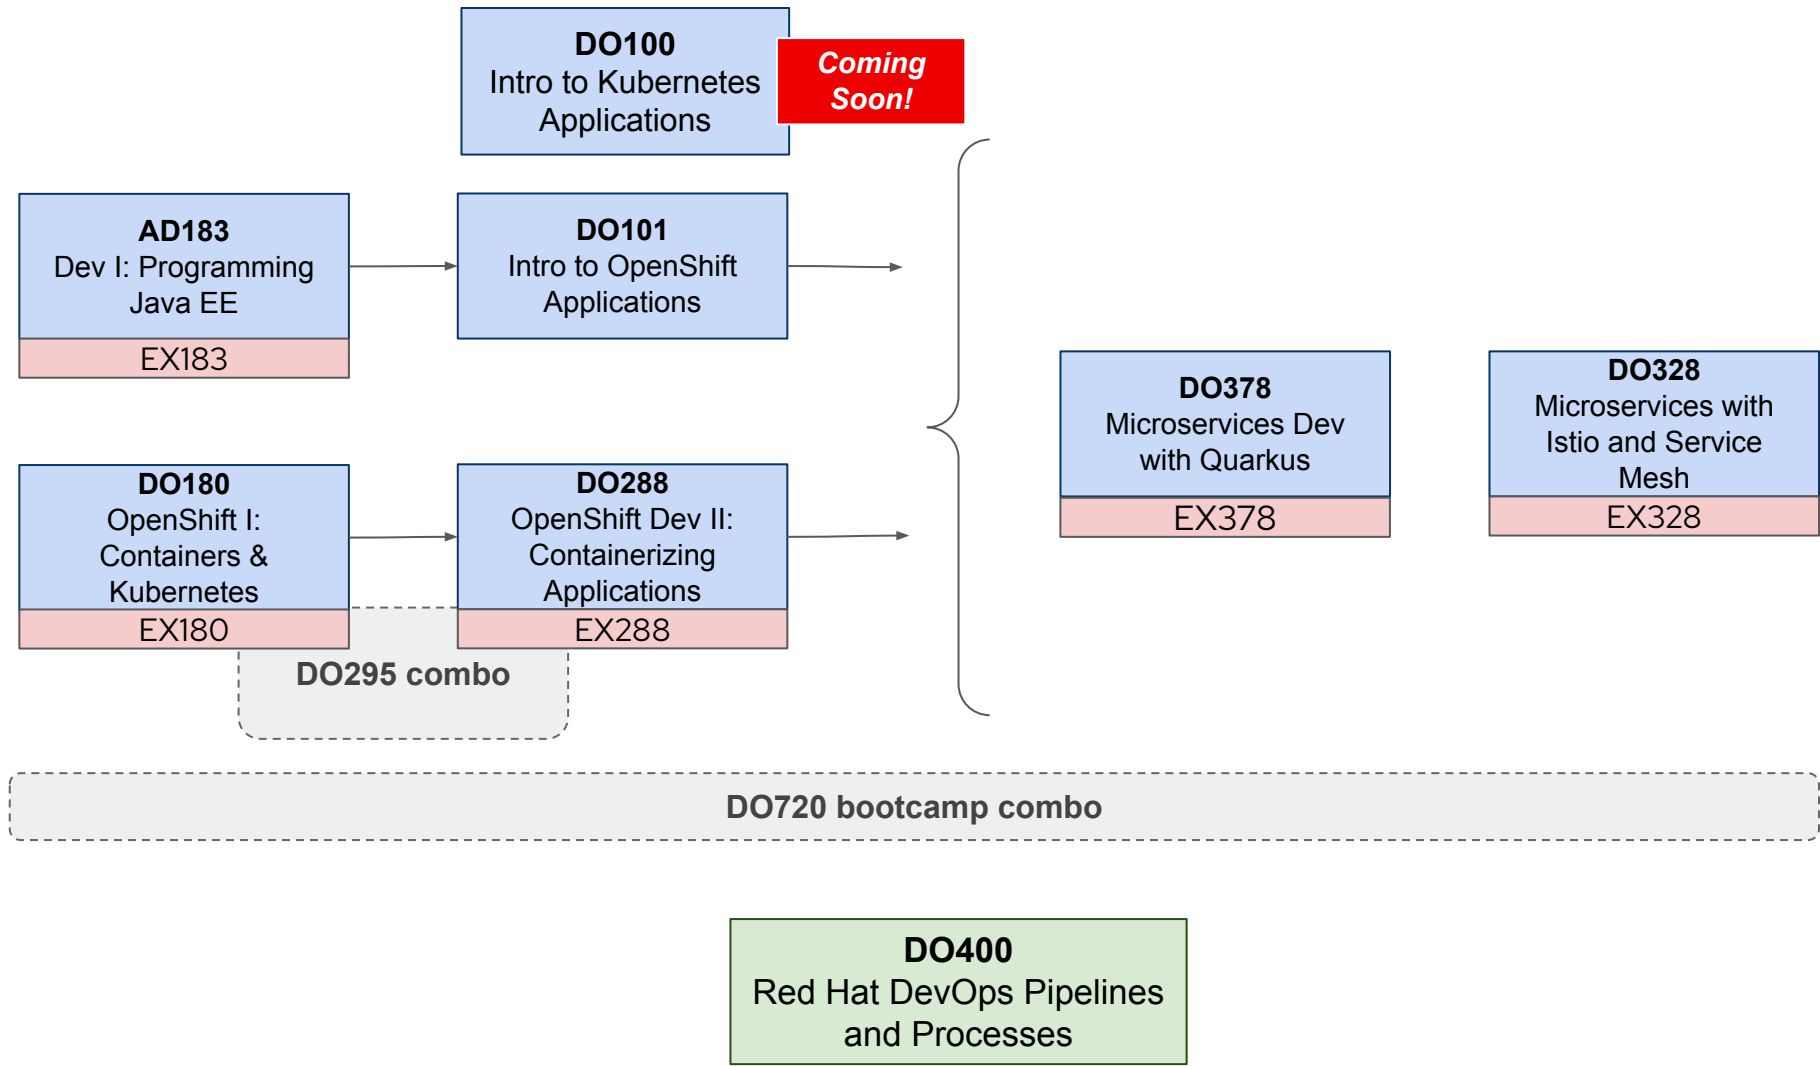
DO100
Intro to Kubernetes Applications

Coming Soon!

AD183
Dev I: Programming Java EE
EX183

DO101
Intro to OpenShift Applications

DO378
Microservices Dev with Quarkus
EX378

DO328
Microservices with Istio and Service Mesh
EX328

DO180
OpenShift I: Containers & Kubernetes
EX180

DO288
OpenShift Dev II: Containerizing Applications
EX288

DO295 combo

DO720 bootcamp combo

DO400
Red Hat DevOps Pipelines and Processes